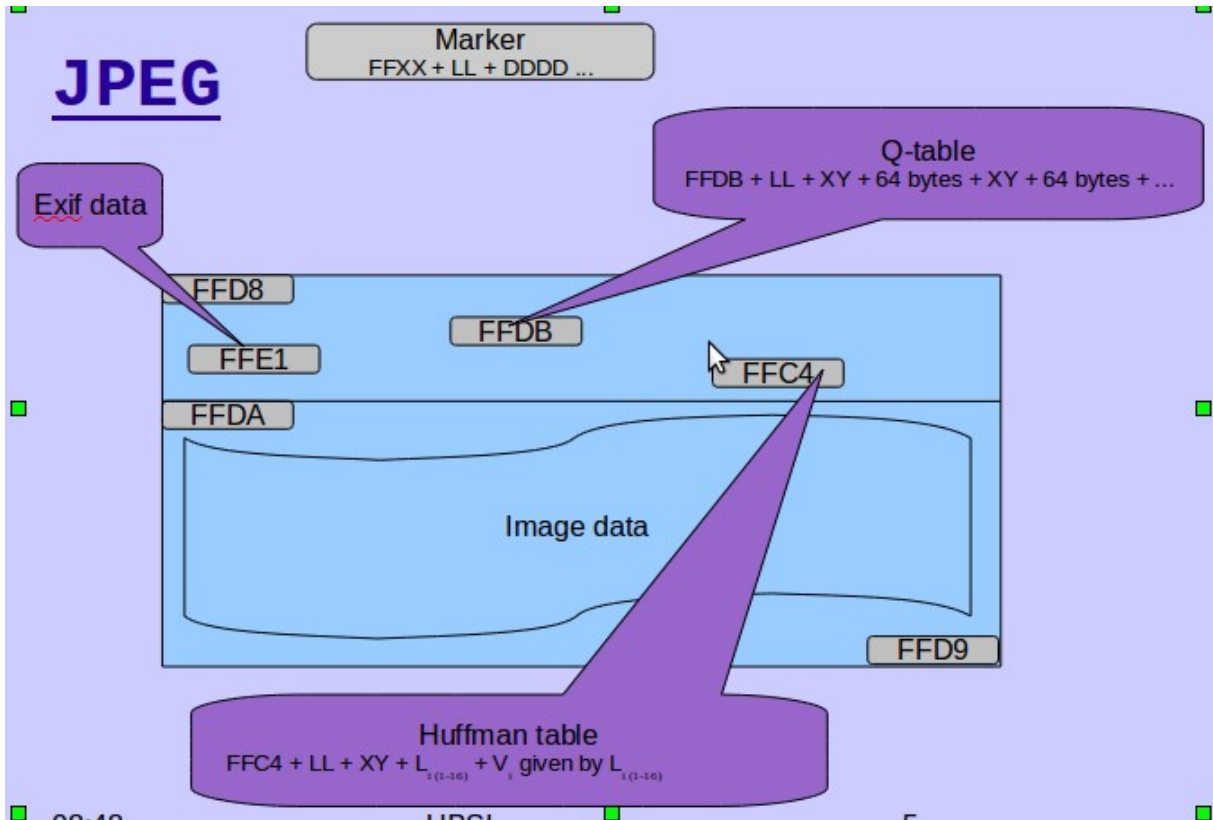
JPEG

Marker
FFXX + LL + DDDD ...

Q-table
FFDB + LL + XY + 64 bytes + XY + 64 bytes + ...

Exif data

FFD8

FFE1

FFDB

FFC4

FFDA

Image data

FFD9

Huffman table
FFC4 + LL + XY + $L_{i(1-16)}$ + $V_i$ given by $L_{i(1-16)}$

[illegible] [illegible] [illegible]